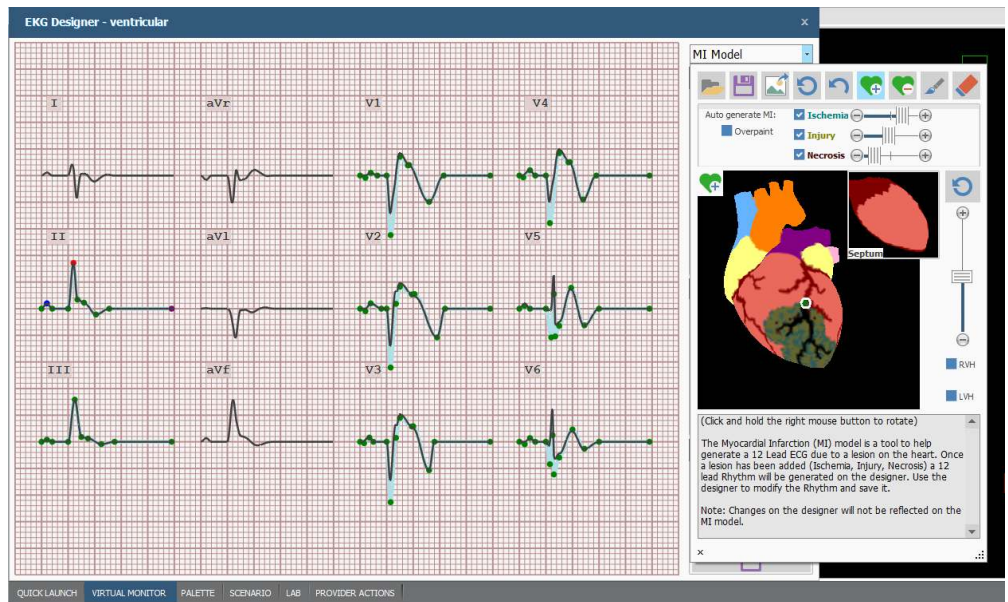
EKG Designer - ventricular

×

I

aVr

V1

V4

II

aVl

V2

V5

III

aVf

V3

V6

MI Model

Auto generate MI:

Overpaint

Ischemia

Injury

Necrosis

Septum

RVH

LVH

(Click and hold the right mouse button to rotate)

The Myocardial Infarction (MI) model is a tool to help generate a 12 Lead ECG due to a lesion on the heart. Once a lesion has been added (Ischemia, Injury, Necrosis) a 12 lead Rhythm will be generated on the designer. Use the designer to modify the Rhythm and save it.

Note: Changes on the designer will not be reflected on the MI model.

×

QUICK LAUNCH | VIRTUAL MONITOR | PALETTE | SCENARIO | LAB | PROVIDER ACTIONS